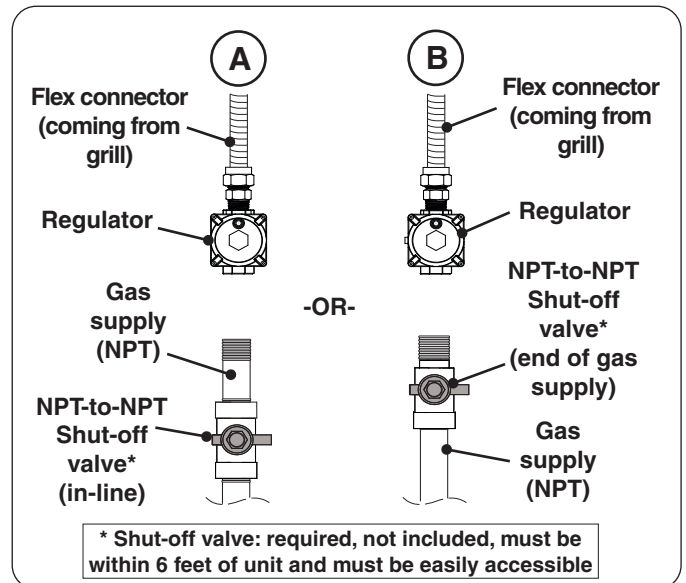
A

Flex connector (coming from grill)

Regulator

Gas supply (NPT)

NPT-to-NPT Shut-off valve* (in-line)

-OR-

B

Flex connector (coming from grill)

Regulator

NPT-to-NPT Shut-off valve* (end of gas supply)

Gas supply (NPT)

* Shut-off valve: required, not included, must be within 6 feet of unit and must be easily accessible